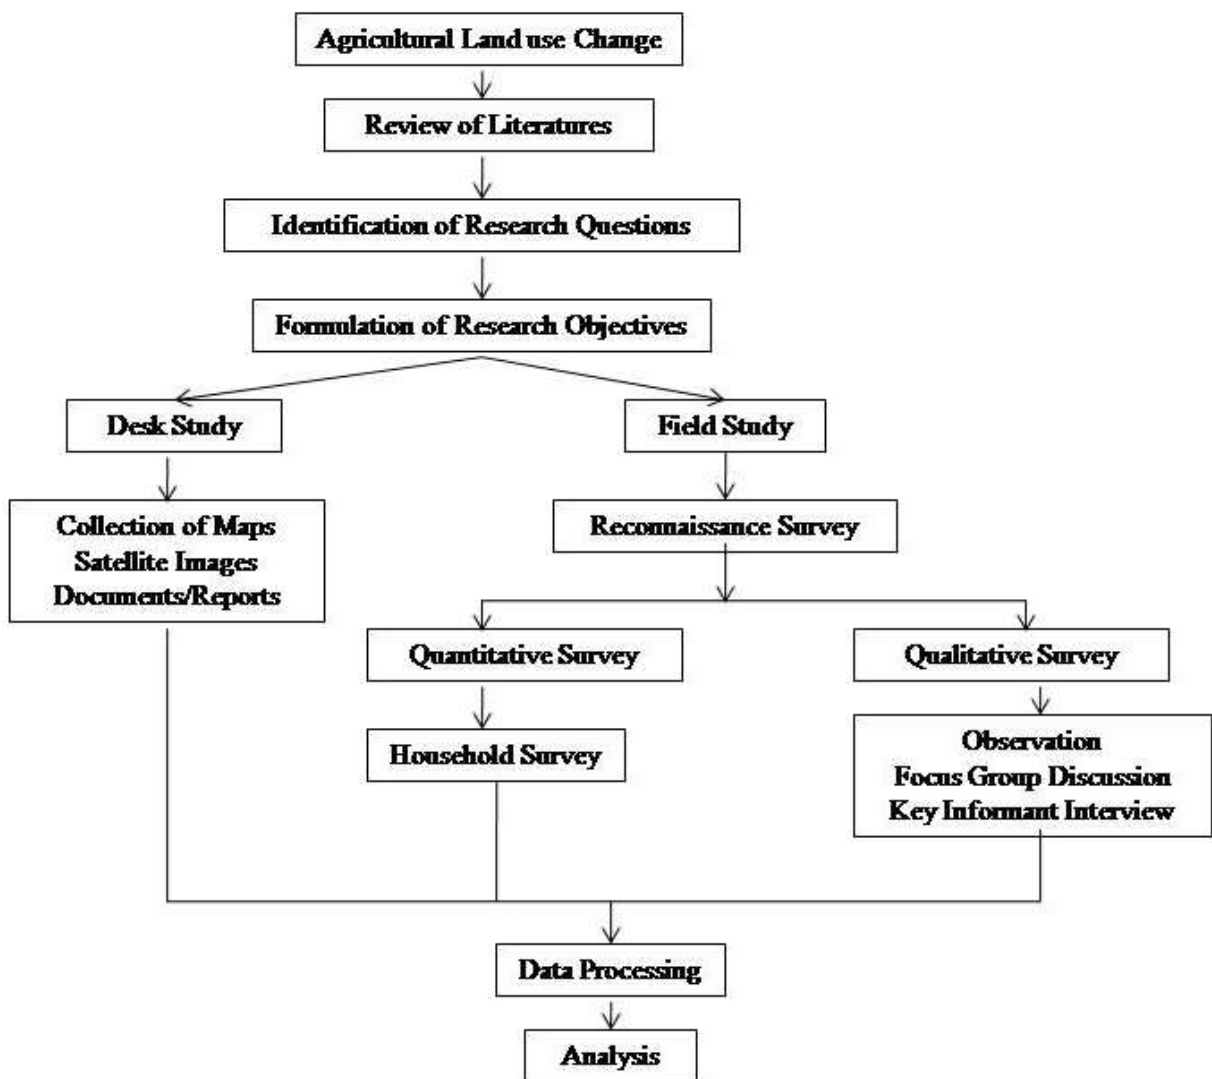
Agricultural Land use Change

Review of Literatures

Identification of Research Questions

Formulation of Research Objectives

Desk Study

Field Study

Collection of Maps
Satellite Images
Documents/Reports

Reconnaissance Survey

Quantitative Survey

Qualitative Survey

Household Survey

Observation
Focus Group Discussion
Key Informant Interview

Data Processing

Analysis